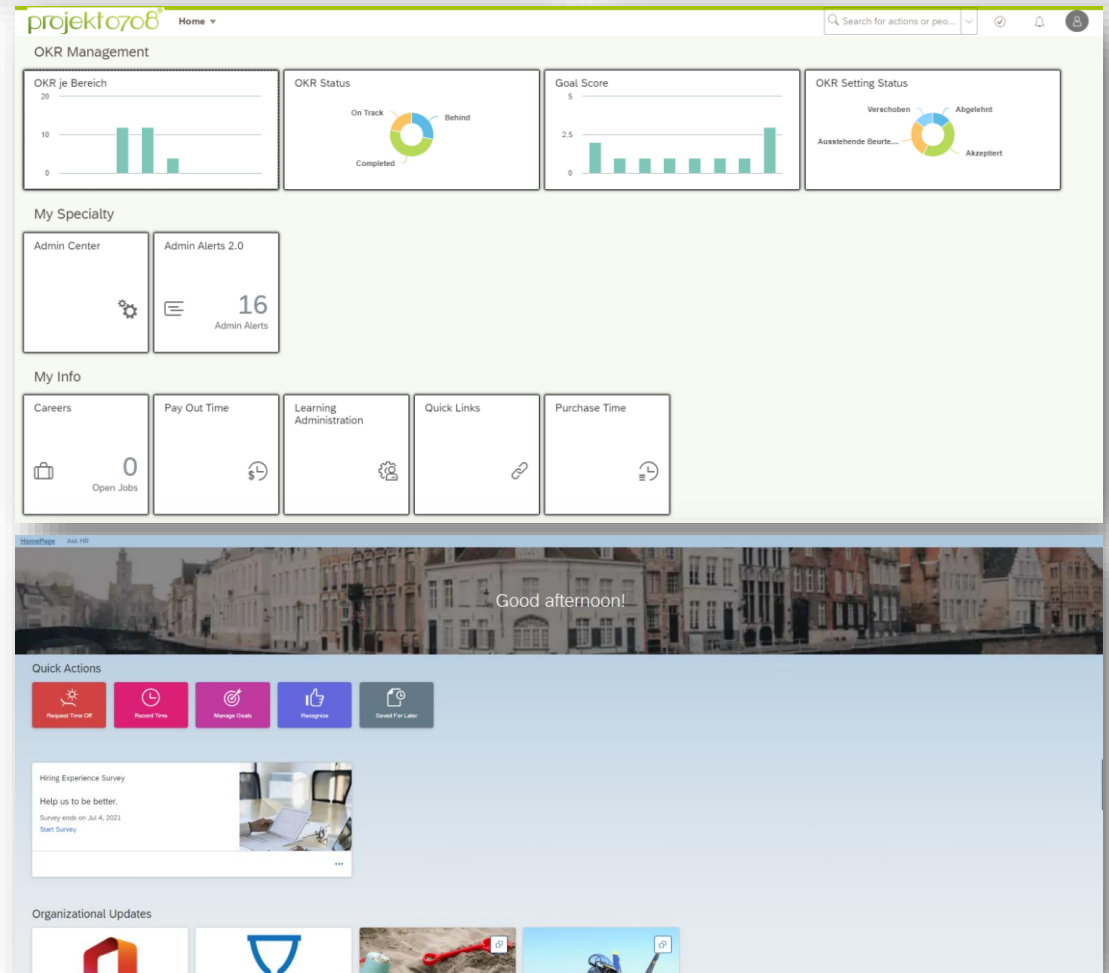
projekt0708®
Home ▾
Search for actions or peo...

OKR Management

OKR je Bereich
20
10
0

OKR Status
On Track
Behind
Completed

Goal Score
5
2.5
0

OKR Setting Status
Verschoben
Abgelehnt
Ausstehende Beurte...
Akzeptiert

My Specialty

Admin Center

Admin Alerts 2.0
16
Admin Alerts

My Info

Careers
0
Open Jobs

Pay Out Time

Learning Administration

Quick Links

Purchase Time

HomePage Ask HR

Good afternoon!

Quick Actions

Request Time Off
Record Time
Manage Goals
Recognize
Saved For Later

Hiring Experience Survey
Help us to be better.
Survey ends on Jul 4, 2021
Start Survey
...

Organizational Updates